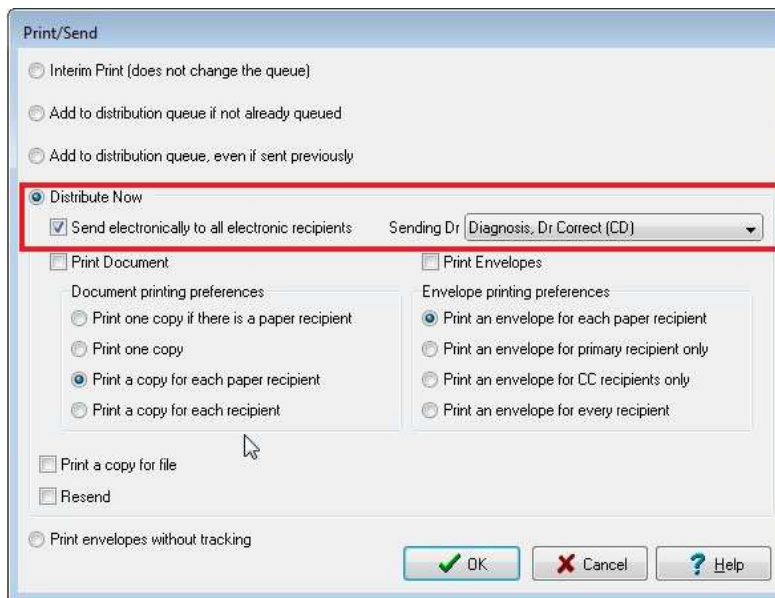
Print/Send

Interim Print (does not change the queue)

Add to distribution queue if not already queued

Add to distribution queue, even if sent previously

Distribute Now

Send electronically to all electronic recipients

Sending Dr Diagnosis, Dr Correct (CD)

Print Document

Print Envelopes

Document printing preferences

Print one copy if there is a paper recipient

Print one copy

Print a copy for each paper recipient

Print a copy for each recipient

Envelope printing preferences

Print an envelope for each paper recipient

Print an envelope for primary recipient only

Print an envelope for CC recipients only

Print an envelope for every recipient

Print a copy for file

Resend

Print envelopes without tracking

OK

Cancel

Help